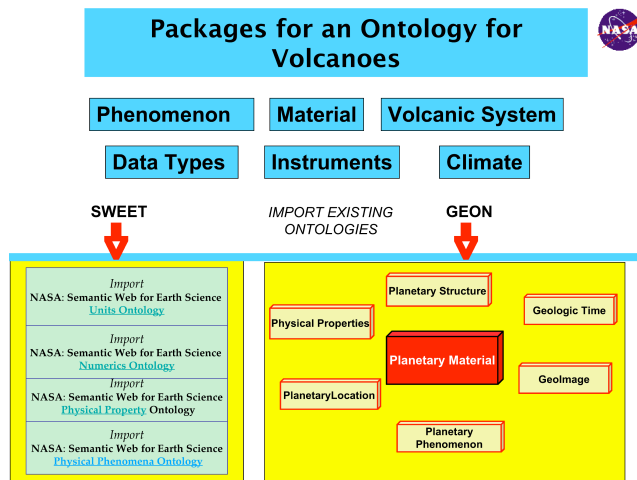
Packages for an Ontology for Volcanoes

NASA

Phenomenon
Material
Volcanic System
Data Types
Instruments
Climate

SWEET
IMPORT EXISTING ONTOLOGIES
GEON

Import
NASA: Semantic Web for Earth Science
Units Ontology

Import
NASA: Semantic Web for Earth Science
Numerics Ontology

Import
NASA: Semantic Web for Earth Science
Physical Property Ontology

Import
NASA: Semantic Web for Earth Science
Physical Phenomena Ontology

Planetary Structure
Physical Properties
Geologic Time
Planetary Material
GeoImage
PlanetaryLocation
Planetary Phenomenon